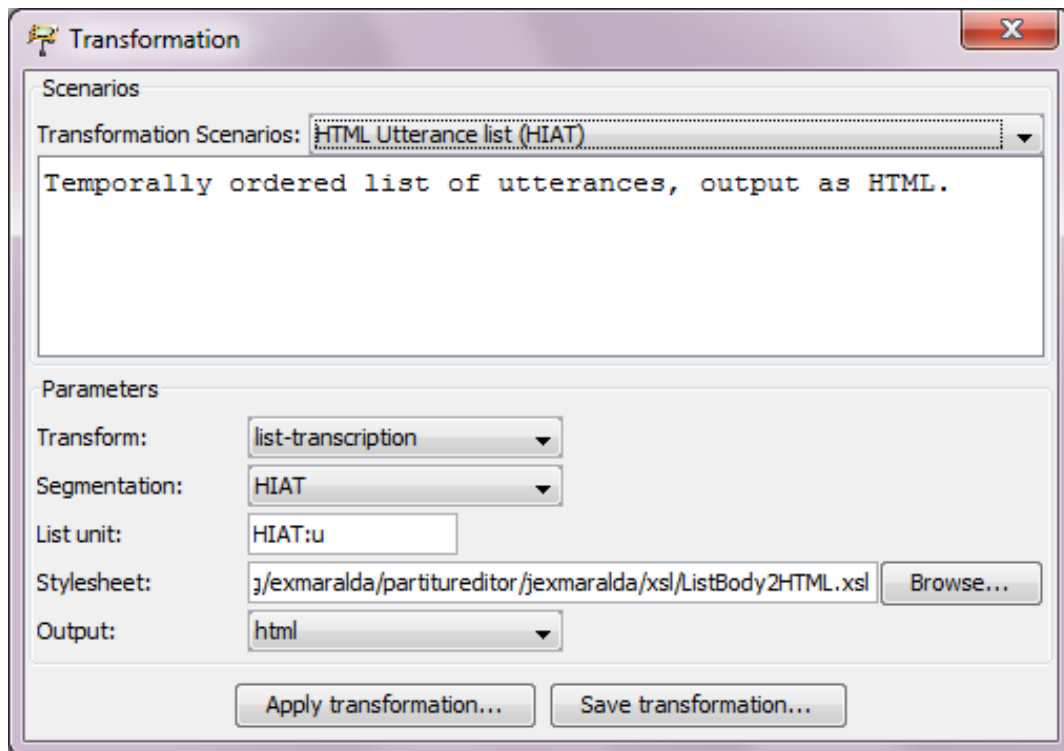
Transformation

Scenarios

Transformation Scenarios: HTML Utterance list (HIAT)

Temporally ordered list of utterances, output as HTML.

Parameters

Transform: list-transcription

Segmentation: HIAT

List unit: HIAT:u

Stylesheet: g/exmaralda/partitureditor/jexmaralda/xsl/ListBody2HTML.xsl Browse...

Output: html

Apply transformation... Save transformation...